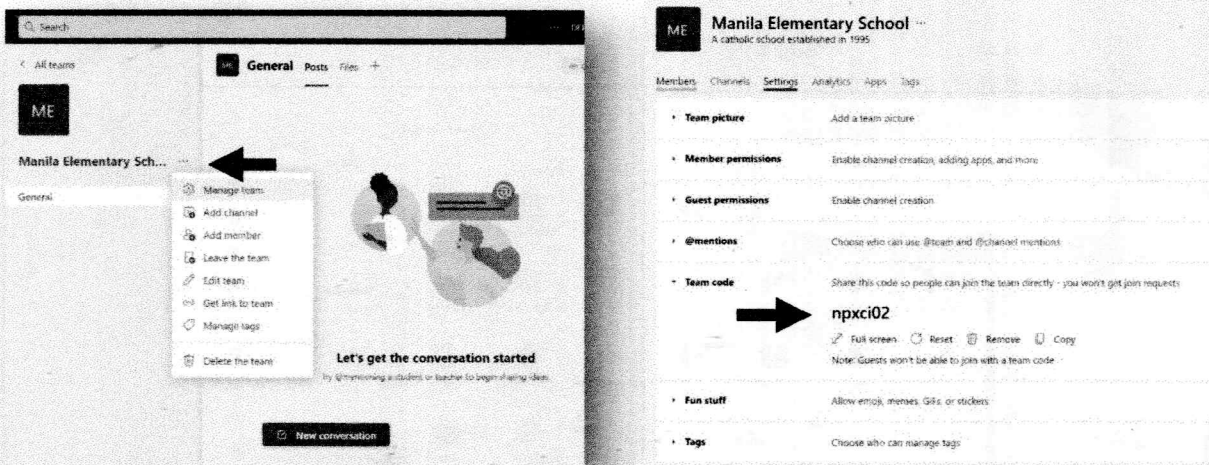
Search

< All teams

ME

Manila Elementary Sch... ···

General

Manage team
Add channel
Add member
Leave the team
Edit team
Get link to team
Manage tags
Delete the team

ME General Posts Files +

Let's get the conversation started

Try @mentioning a student or teacher to begin sharing ideas

New conversation

ME Manila Elementary School ···
A catholic school established in 1995

Members Channels Settings Analytics Apps Tags

Team picture | Add a team picture

Member permissions | Enable channel creation, adding apps, and more

Guest permissions | Enable channel creation

@mentions | Choose who can use @team and @channel mentions

Team code | Share this code so people can join the team directly - you won't get join requests

npxci02

Full screen Reset Remove Copy

Note: Guests won't be able to join with a team code

Fun stuff | Allow emoji, memes, GIFs, or stickers

Tags | Choose who can manage tags